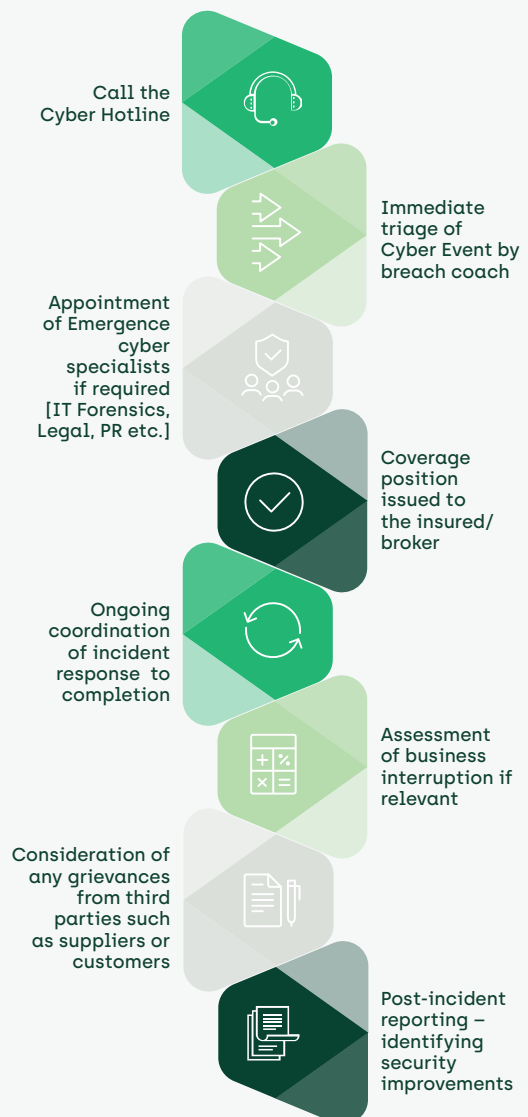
Call the Cyber Hotline

Immediate triage of Cyber Event by breach coach

Appointment of Emergence cyber specialists if required [IT Forensics, Legal, PR etc.]

Coverage position issued to the insured/ broker

Ongoing coordination of incident response to completion

Assessment of business interruption if relevant

Consideration of any grievances from third parties such as suppliers or customers

Post-incident reporting – identifying security improvements